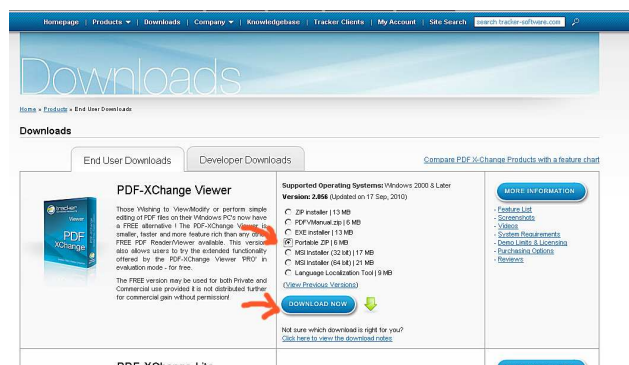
Homepage | Products | Downloads | Company | Knowledgebase | Tracker Clients | My Account | Site Search search tracker-software.com

Downloads

Home » Products » End User Downloads

Downloads

End User Downloads | Developer Downloads

Compare PDF X-Change Products with a feature chart

tracker Viewer PDF XChange

PDF-XChange Viewer

Those Wishing to View/Modify or perform simple editing of PDF files on their Windows PC's now have a FREE alternative ! The PDF-XChange Viewer is smaller, faster and more feature rich than any other FREE PDF Reader/Viewer available. This version also allows users to try the extended functionality offered by the PDF-XChange Viewer 'PRO' in evaluation mode - for free.

The FREE version may be used for both Private and Commercial use provided it is not distributed further for commercial gain without permission!

Supported Operating Systems: Windows 2000 & Later
Version: 2.056 (Updated on 17 Sep, 2010)

ZIP installer | 13 MB
PDFVManual.zip | 6 MB
EXE installer | 13 MB
Portable ZIP | 6 MB
MSI Installer (32 bit) | 17 MB
MSI Installer (64 bit) | 21 MB
Language Localization Tool | 9 MB

(View Previous Versions)

DOWNLOAD NOW

Not sure which download is right for you?
Click here to view the download notes

MORE INFORMATION

- Feature List
- Screenshots
- Videos
- System Requirements
- Demo Limits & Licensing
- Purchasing Options
- Reviews

PDF-XChange Lite